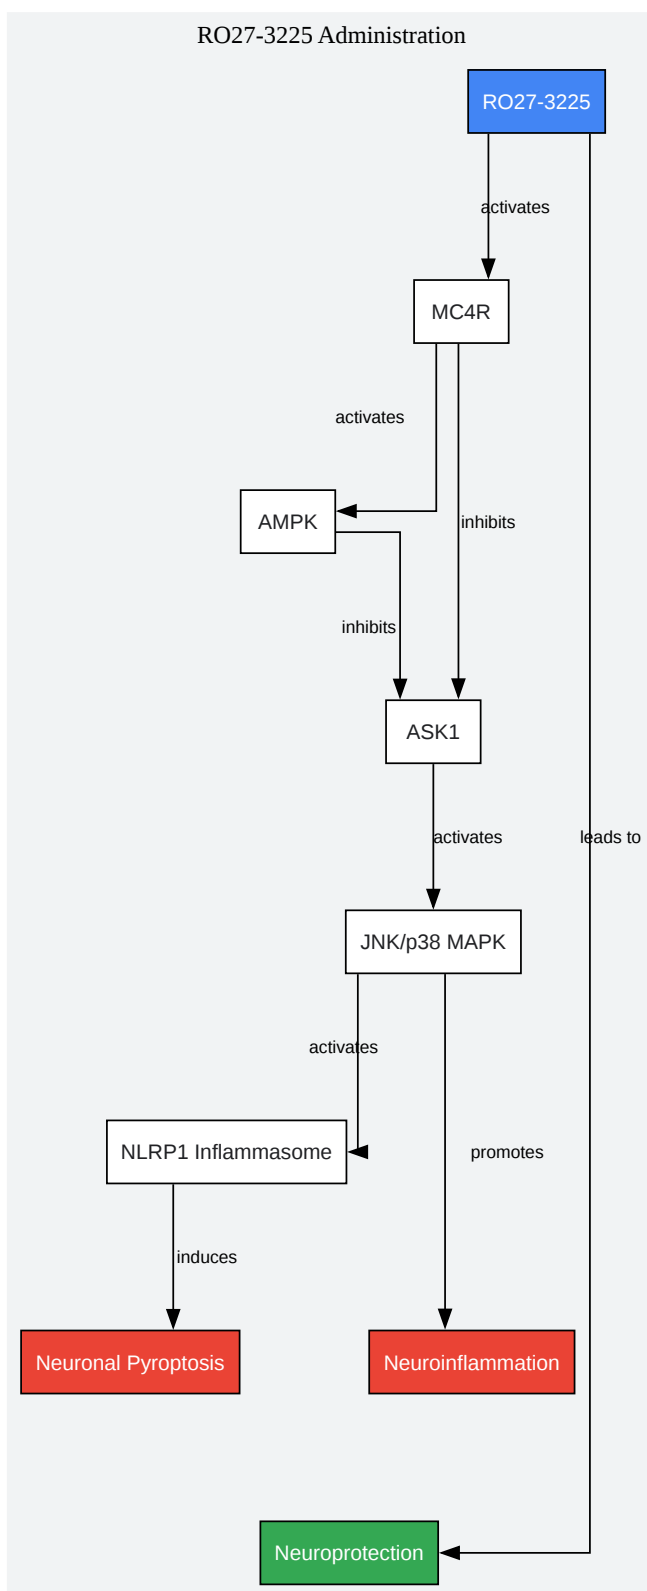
RO27-3225 Administration

RO27-3225

activates

MC4R

activates

AMPK

inhibits

inhibits

ASK1

activates

leads to

JNK/p38 MAPK

activates

NLRP1 Inflammasome

promotes

induces

Neuronal Pyroptosis

Neuroinflammation

Neuroprotection